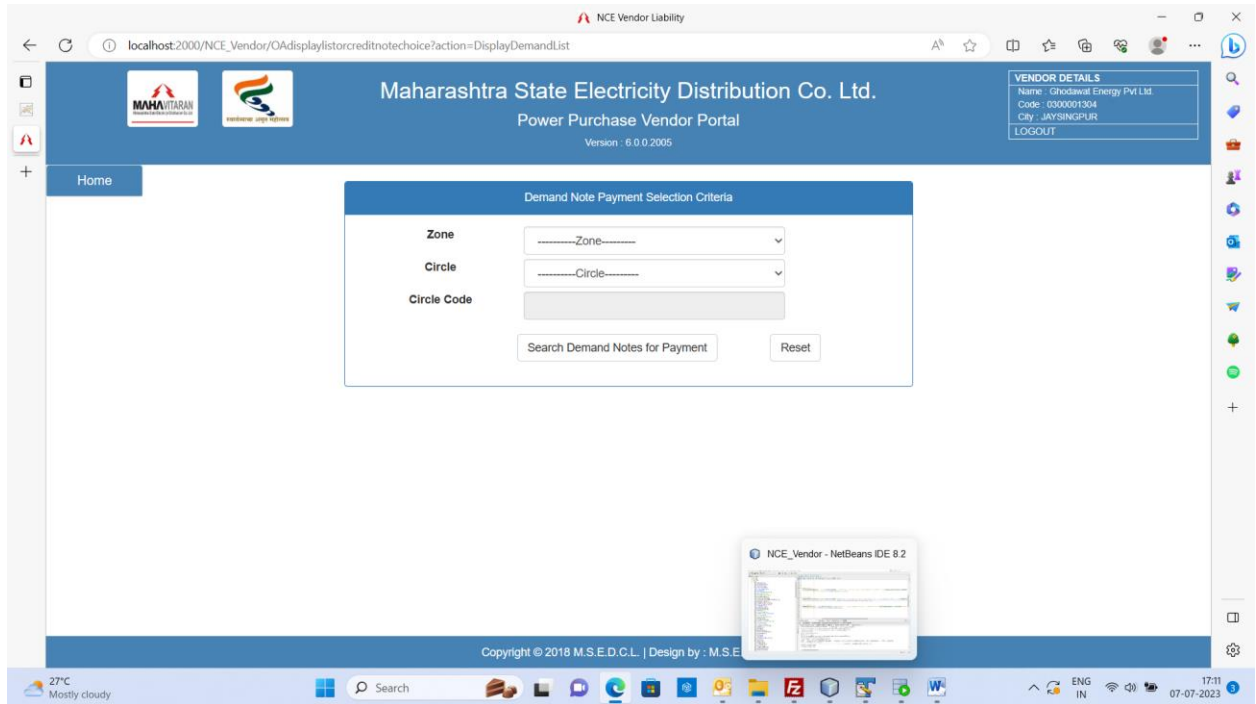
NCE Vendor Liability

localhost:2000/NCE_Vendor/OAdisplaylistorcreditnotechoice?action=DisplayDemandList

MAHAVITARAN

Maharashtra State Electricity Distribution Co. Ltd.

Power Purchase Vendor Portal

Version : 6.0.0.2005

VENDOR DETAILS
Name : Ghodawat Energy Pvt Ltd.
Code : 0300001304
City : JAYSINGPUR
LOGOUT

Home

Demand Note Payment Selection Criteria

Zone ---------Zone---------

Circle ---------Circle---------

Circle Code

Search Demand Notes for Payment Reset

NCE_Vendor - NetBeans IDE 8.2

Copyright © 2018 M.S.E.D.C.L. | Design by : M.S.E

27°C
Mostly cloudy

Search

ENG
IN

17:11
07-07-2023